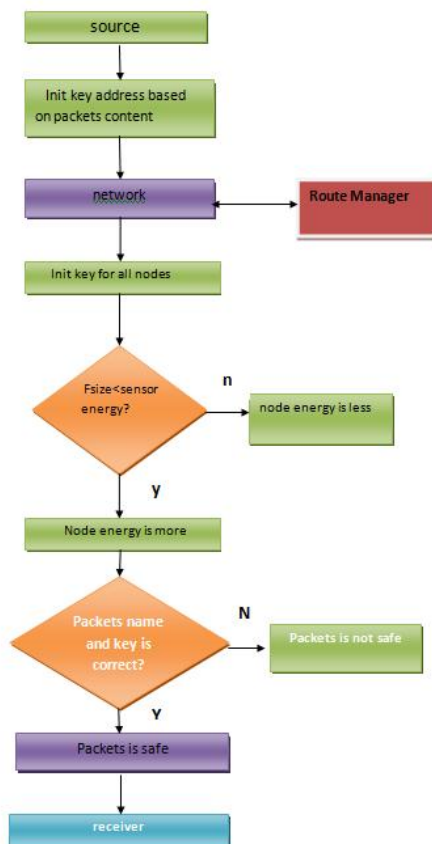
source

Init key address based on packets content

network

Route Manager

Init key for all nodes

Fsize<sensor energy?

n

node energy is less

y

Node energy is more

Packets name and key is correct?

N

Packets is not safe

Y

Packets is safe

receiver